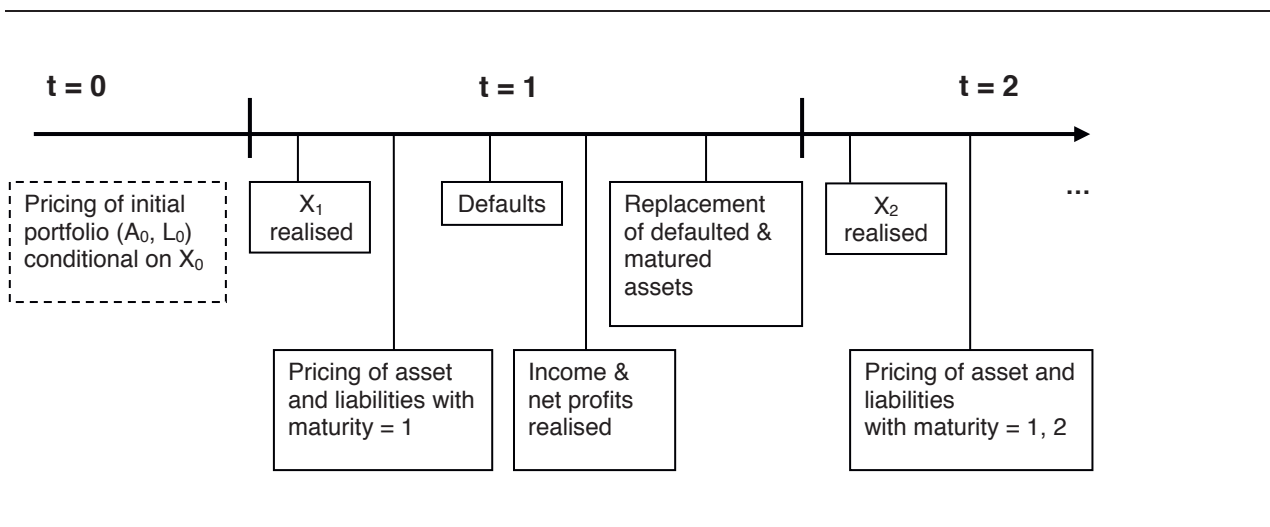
t = 0

t = 1

t = 2

Pricing of initial portfolio ($A_0$, $L_0$) conditional on $X_0$

$X_1$ realised

Pricing of asset and liabilities with maturity = 1

Defaults

Income & net profits realised

Replacement of defaulted & matured assets

$X_2$ realised

Pricing of asset and liabilities with maturity = 1, 2

...